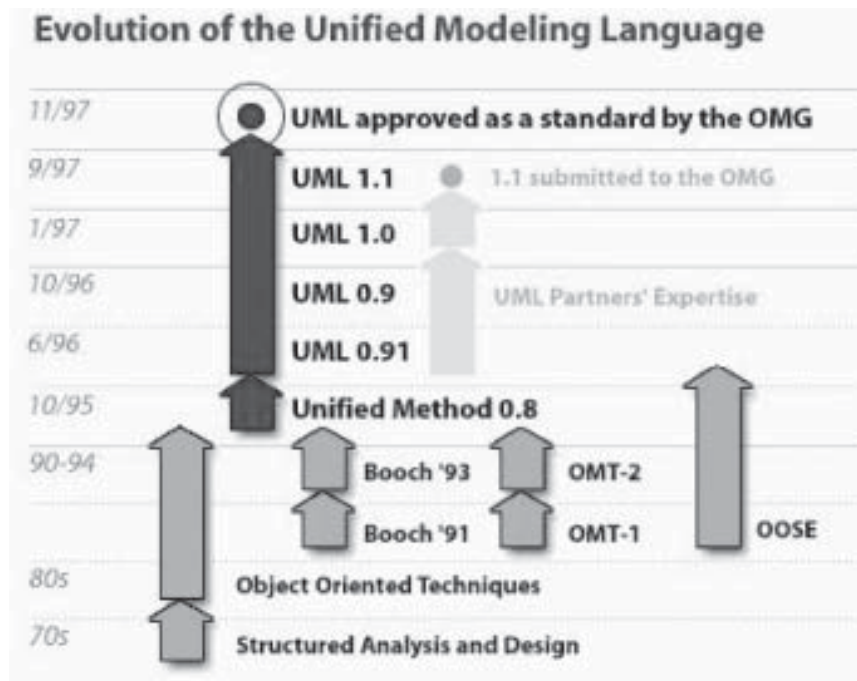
Evolution of the Unified Modeling Language

11/97 UML approved as a standard by the OMG

9/97 UML 1.1 1.1 submitted to the OMG

1/97 UML 1.0

10/96 UML 0.9 UML Partners' Expertise

6/96 UML 0.91

10/95 Unified Method 0.8

90-94 Booch '93 OMT-2

Booch '91 OMT-1 OOSE

80s Object Oriented Techniques

70s Structured Analysis and Design